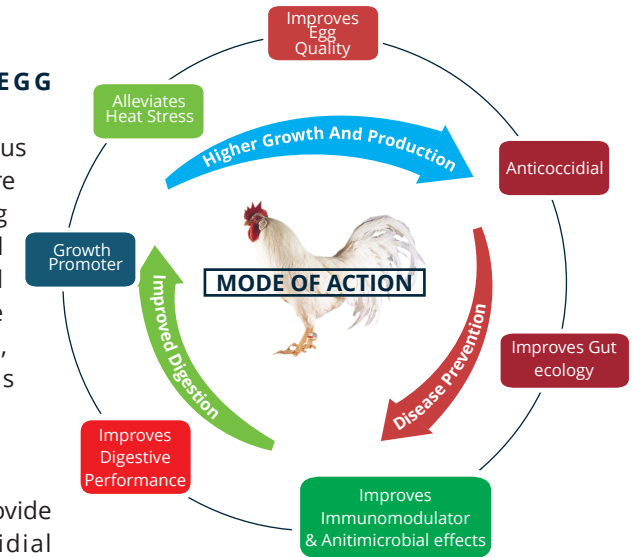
EGG

us
re
g
l
l
e
,
s

ovide
idial

Improves Egg Quality

Alleviates Heat Stress

Higher Growth And Production

Anticoccidial

Growth Promoter

MODE OF ACTION

Improved Digestion

Disease Prevention

Improves Gut ecology

Improves Digestive Performance

Improves Immunomodulator & Anitimicrobial effects